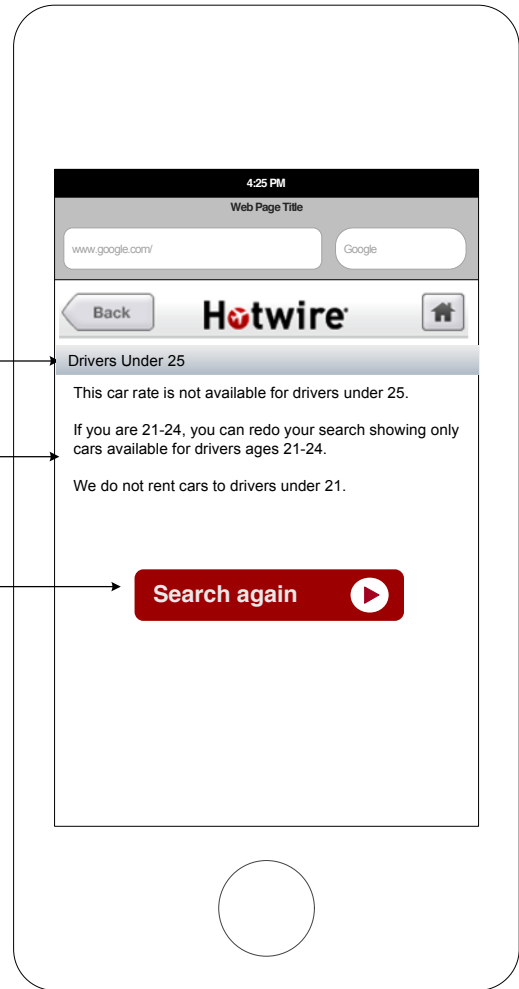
4:25 PM

Web Page Title

www.google.com/

Google

Back

Hotwire

Drivers Under 25

This car rate is not available for drivers under 25.

If you are 21-24, you can redo your search showing only cars available for drivers ages 21-24.

We do not rent cars to drivers under 21.

Search again